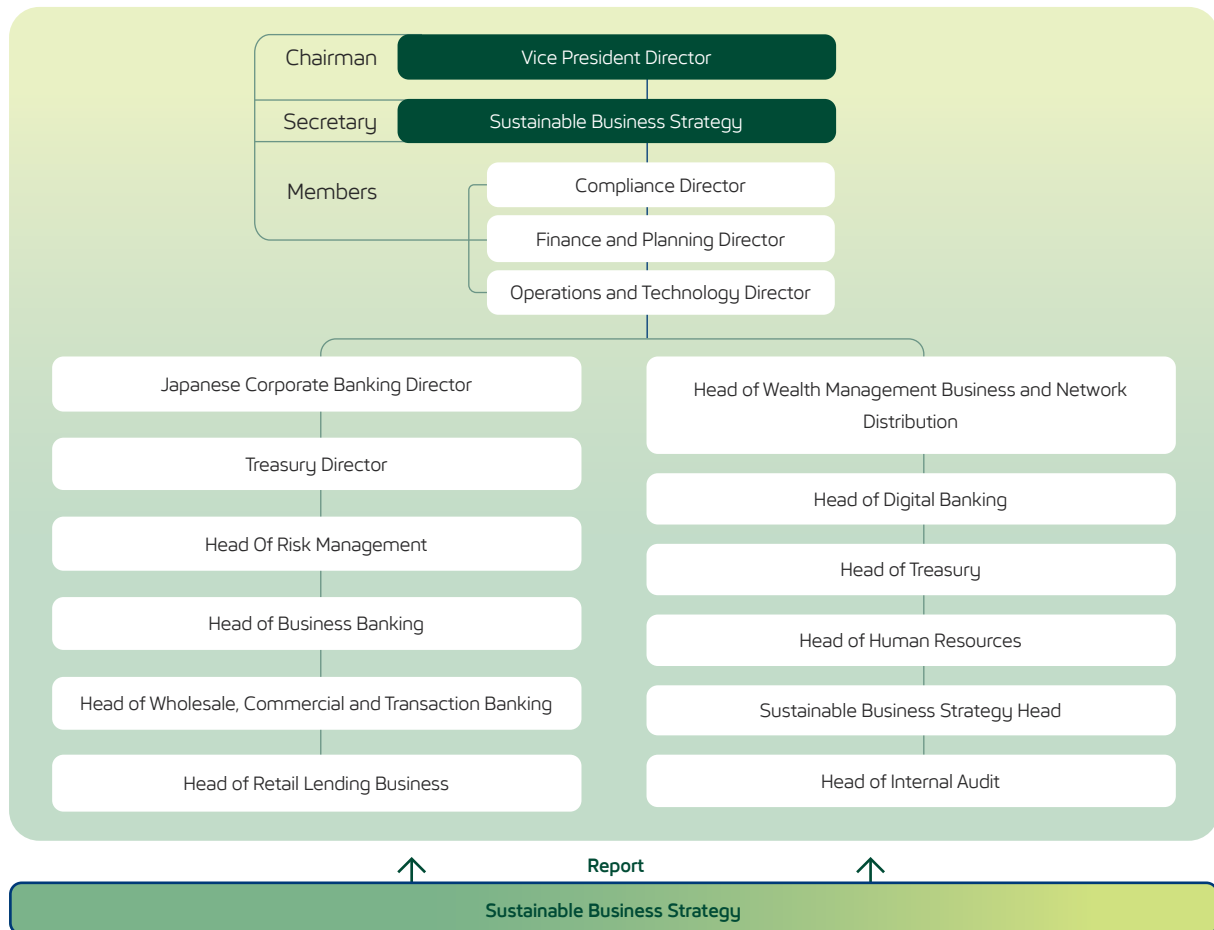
Chairman
Vice President Director

Secretary
Sustainable Business Strategy

Members
Compliance Director
Finance and Planning Director
Operations and Technology Director

Japanese Corporate Banking Director
Treasury Director
Head Of Risk Management
Head of Business Banking
Head of Wholesale, Commercial and Transaction Banking
Head of Retail Lending Business

Head of Wealth Management Business and Network Distribution
Head of Digital Banking
Head of Treasury
Head of Human Resources
Sustainable Business Strategy Head
Head of Internal Audit

Report

Sustainable Business Strategy